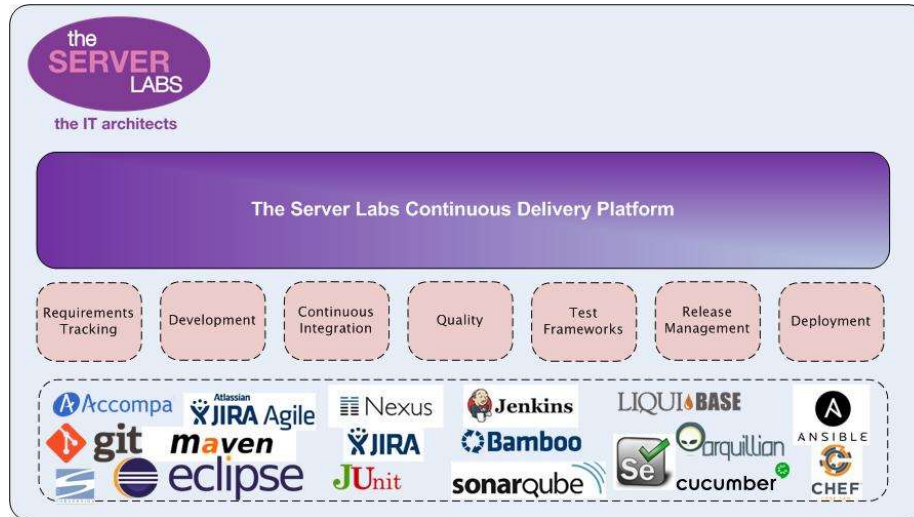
the SERVER LABS
the IT architects

The Server Labs Continuous Delivery Platform

Requirements Tracking

Development

Continuous Integration

Quality

Test Frameworks

Release Management

Deployment

Accompa
Atlassian JIRA Agile
Nexus
Jenkins
LIQUIBASE
ANSIBLE
git
maven
JIRA
Bamboo
arquillian
eclipse
JUnit
sonarqube
Se
cucumber
CHEF